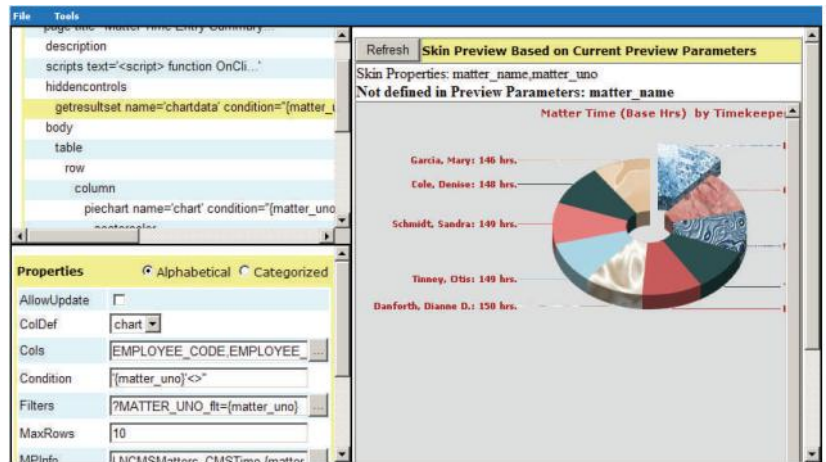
File Tools

page title="Matter Time Entry Summary..."
description
scripts text='<script> function OnCli...'
hiddencontrols
getresultset name='chartdata' condition="{matter_
body
table
row
column
piechart name='chart' condition="{matter_uno
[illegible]

Properties
Alphabetical
Categorized

| AllowUpdate | |
|---|---|
| ColDef | chart |
| Cols | EMPLOYEE_CODE,EMPLOYEE_ |
| Condition | '{matter_uno}'<>'' |
| Filters | ?MATTER_UNO_flt={matter_uno} |
| MaxRows | 10 |
| MPInfo | LNCMSMatters_CMSTime {matter |

Refresh
Skin Preview Based on Current Preview Parameters
Skin Properties: matter_name,matter_uno
Not defined in Preview Parameters: matter_name

Matter Time (Base Hrs) by Timekeepe

Garcia, Mary: 146 hrs.
Cole, Denise: 148 hrs.
Schmidt, Sandra: 149 hrs.
Tinney, Otis: 149 hrs.
Danforth, Dianne D.: 150 hrs.